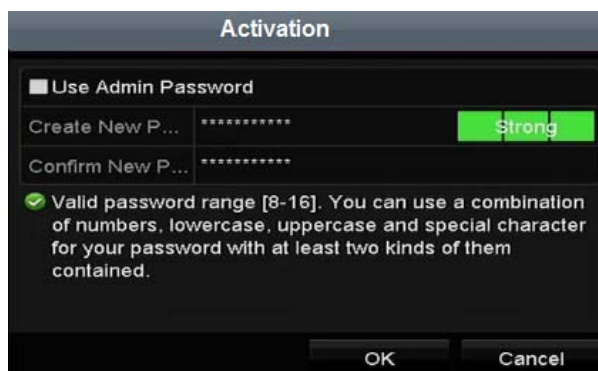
Activation

Use Admin Password

Create New P... ************ Strong

Confirm New P... ************

Valid password range [8-16]. You can use a combination of numbers, lowercase, uppercase and special character for your password with at least two kinds of them contained.

OK Cancel